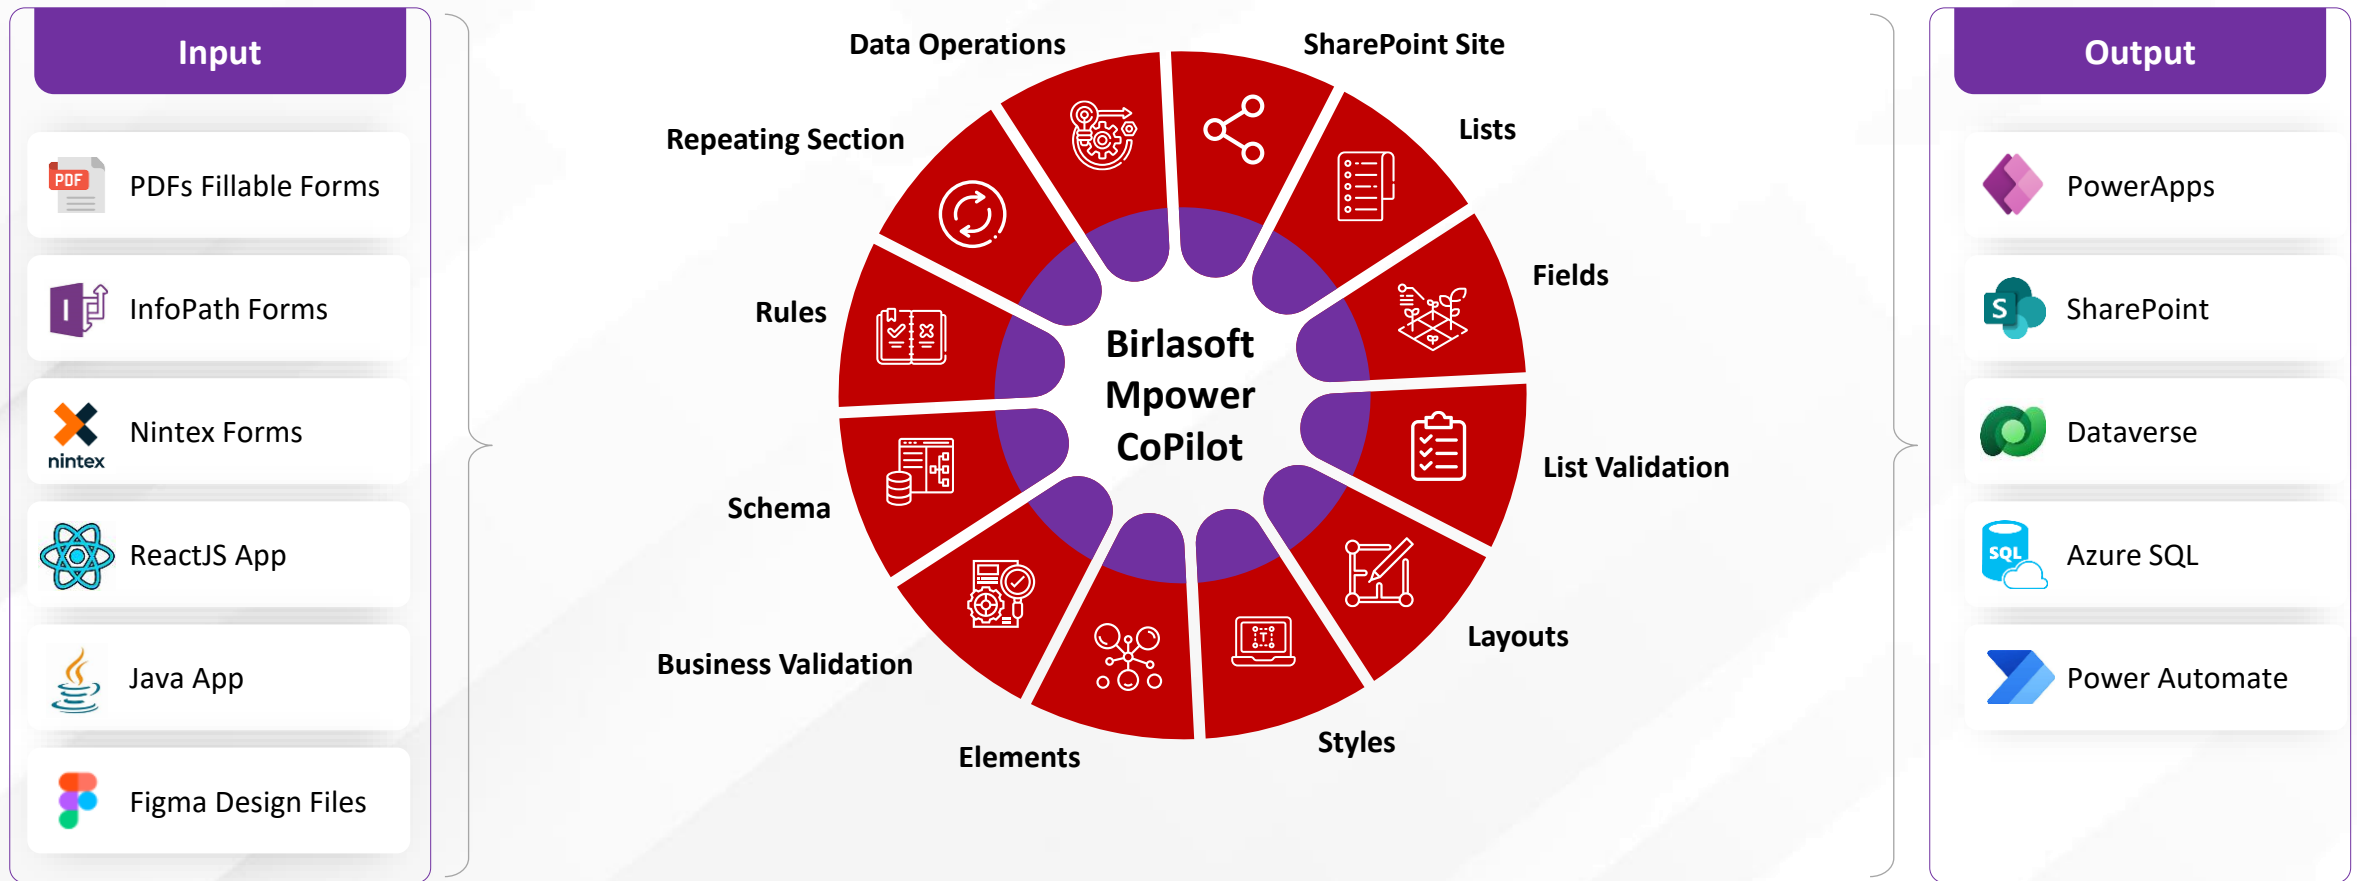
Input

PDF PDFs Fillable Forms

InfoPath Forms

nintex Nintex Forms

ReactJS App

Java App

Figma Design Files

Data Operations

SharePoint Site

Repeating Section

Lists

Fields

Rules

Birlasoft Mpower CoPilot

List Validation

Schema

Layouts

Business Validation

Styles

Elements

Output

PowerApps

SharePoint

Dataverse

SQL Azure SQL

Power Automate